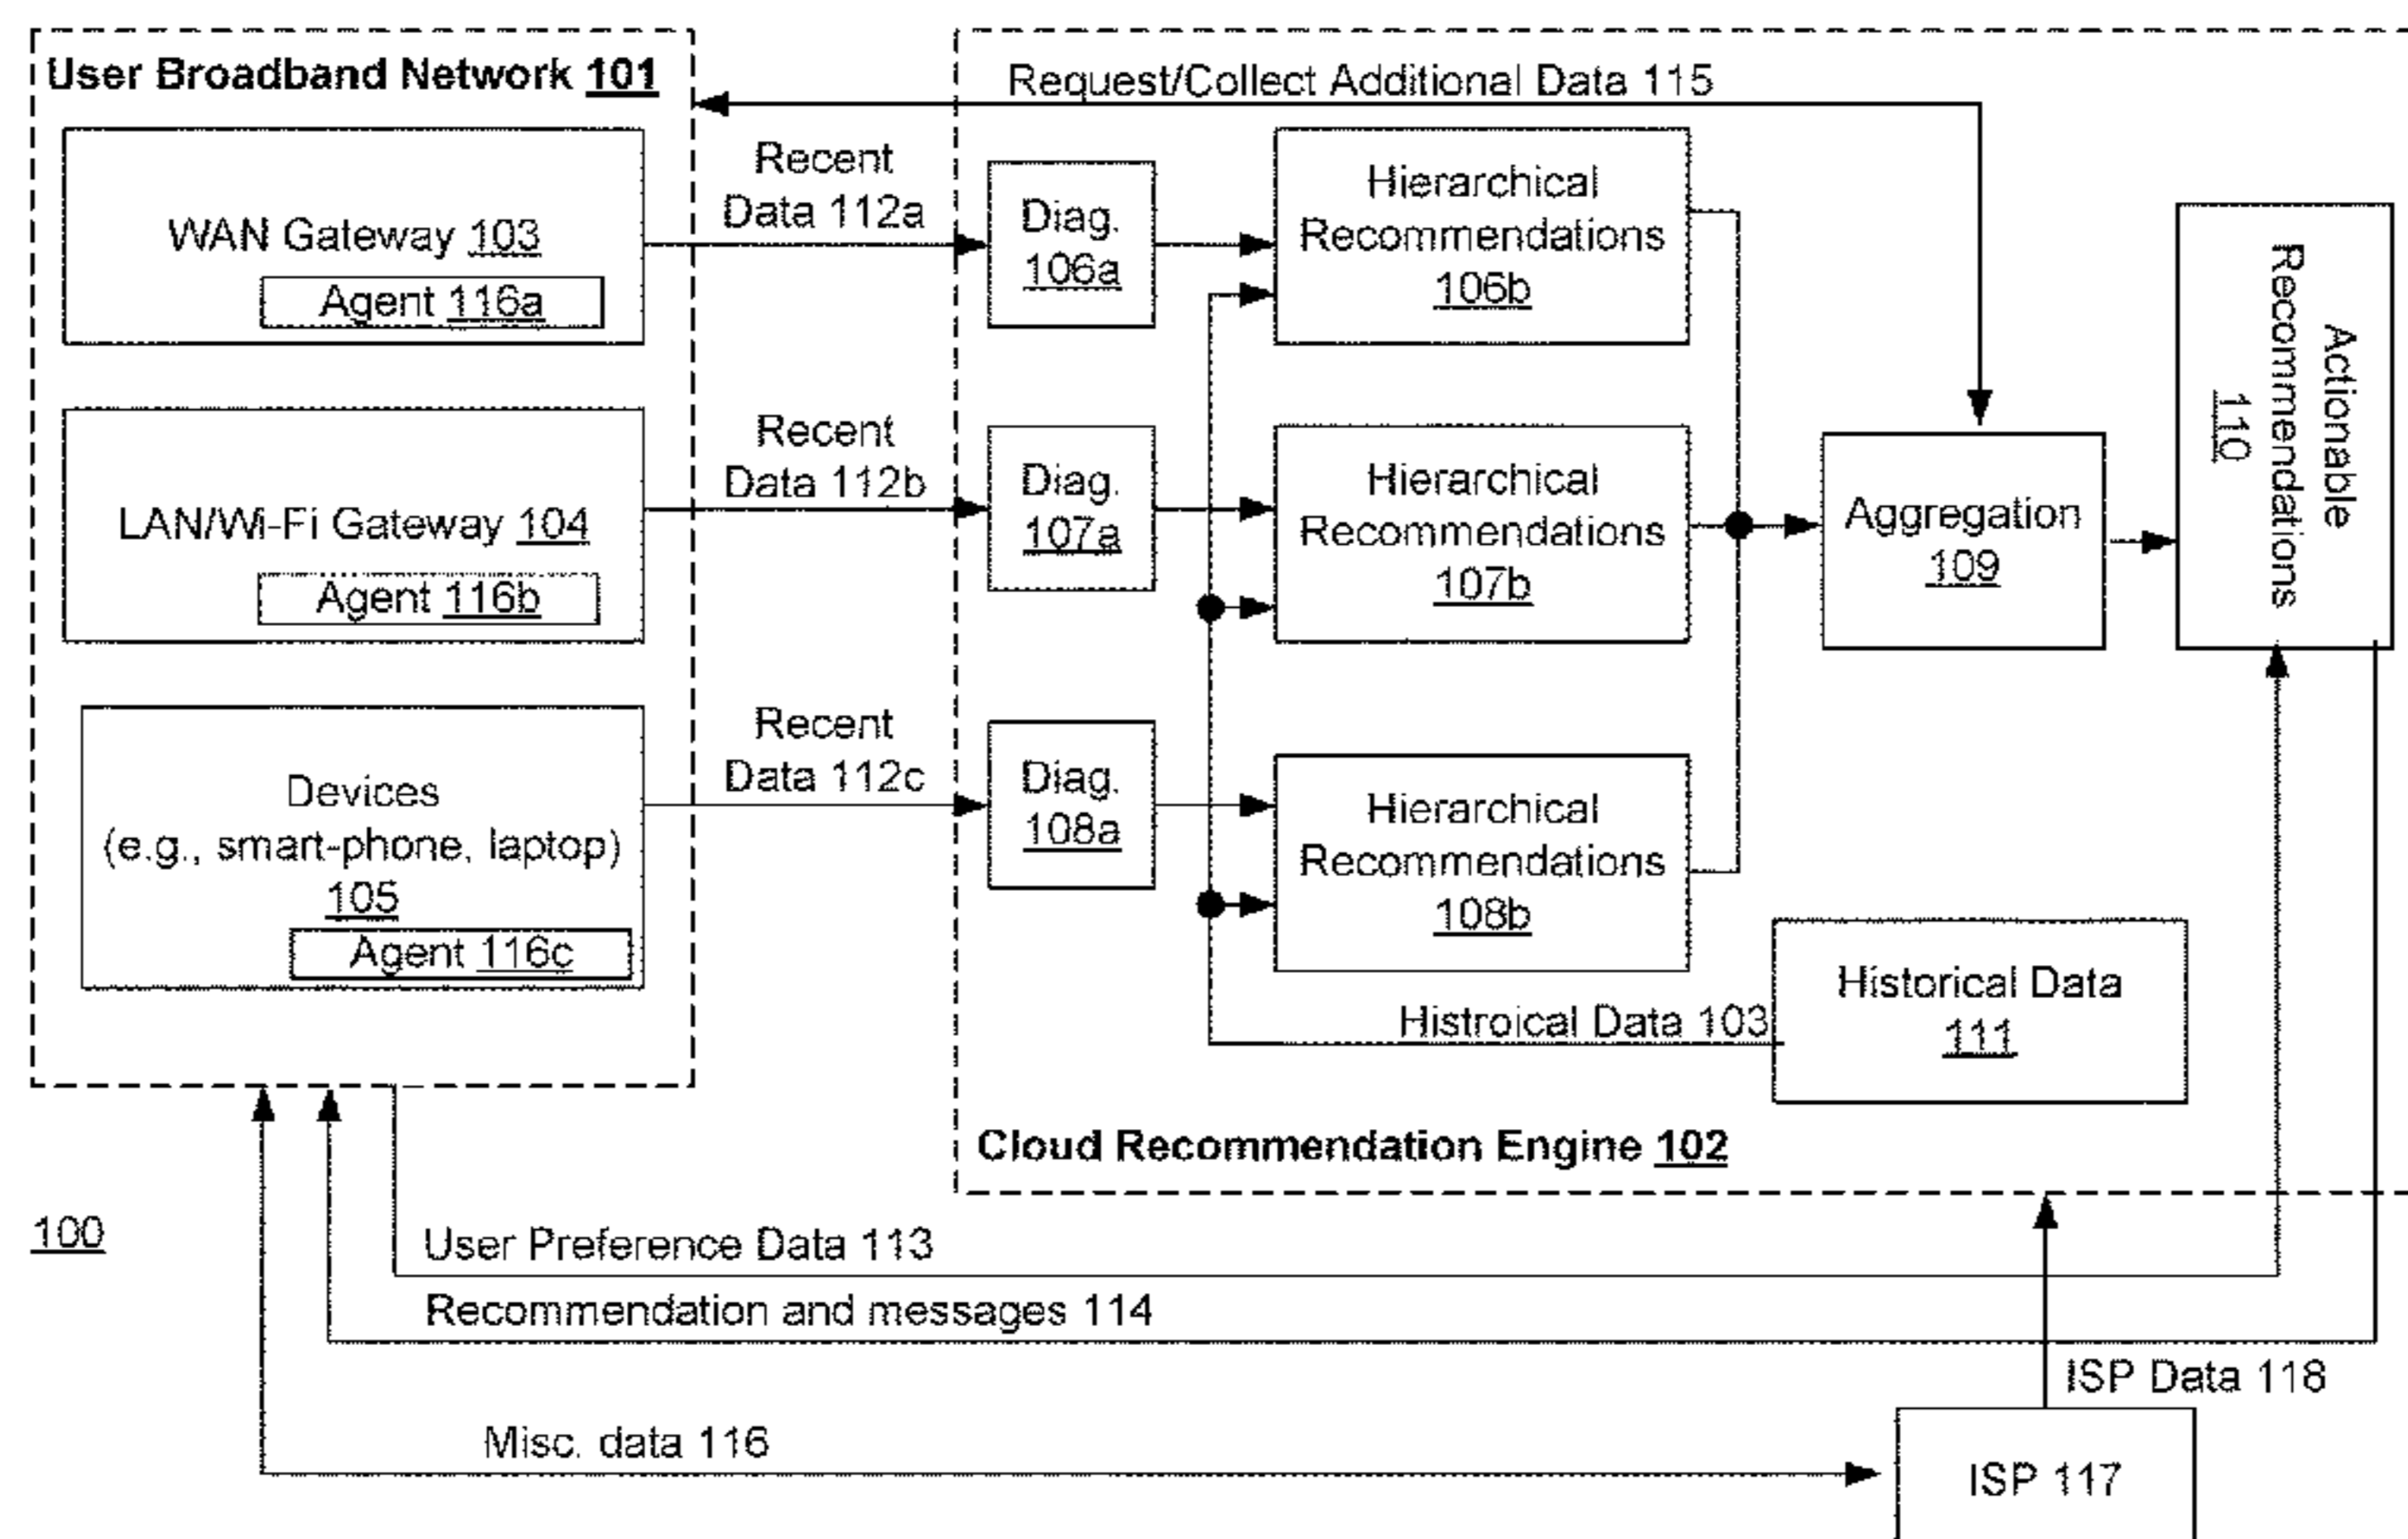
User Broadband Network 101

Request/Collect Additional Data 115

WAN Gateway 103

Agent 116a

Recent Data 112a

Diag. 106a

Hierarchical Recommendations 106b

LAN/Wi-Fi Gateway 104

Agent 116b

Recent Data 112b

Diag. 107a

Hierarchical Recommendations 107b

Aggregation 109

Actionable Recommendations 110

Devices (e.g., smart-phone, laptop) 105

Agent 116c

Recent Data 112c

Diag. 108a

Hierarchical Recommendations 108b

Historical Data 111

Histroical Data 103

Cloud Recommendation Engine 102

100

User Preference Data 113

Recommendation and messages 114

ISP Data 118

Misc. data 116

ISP 117